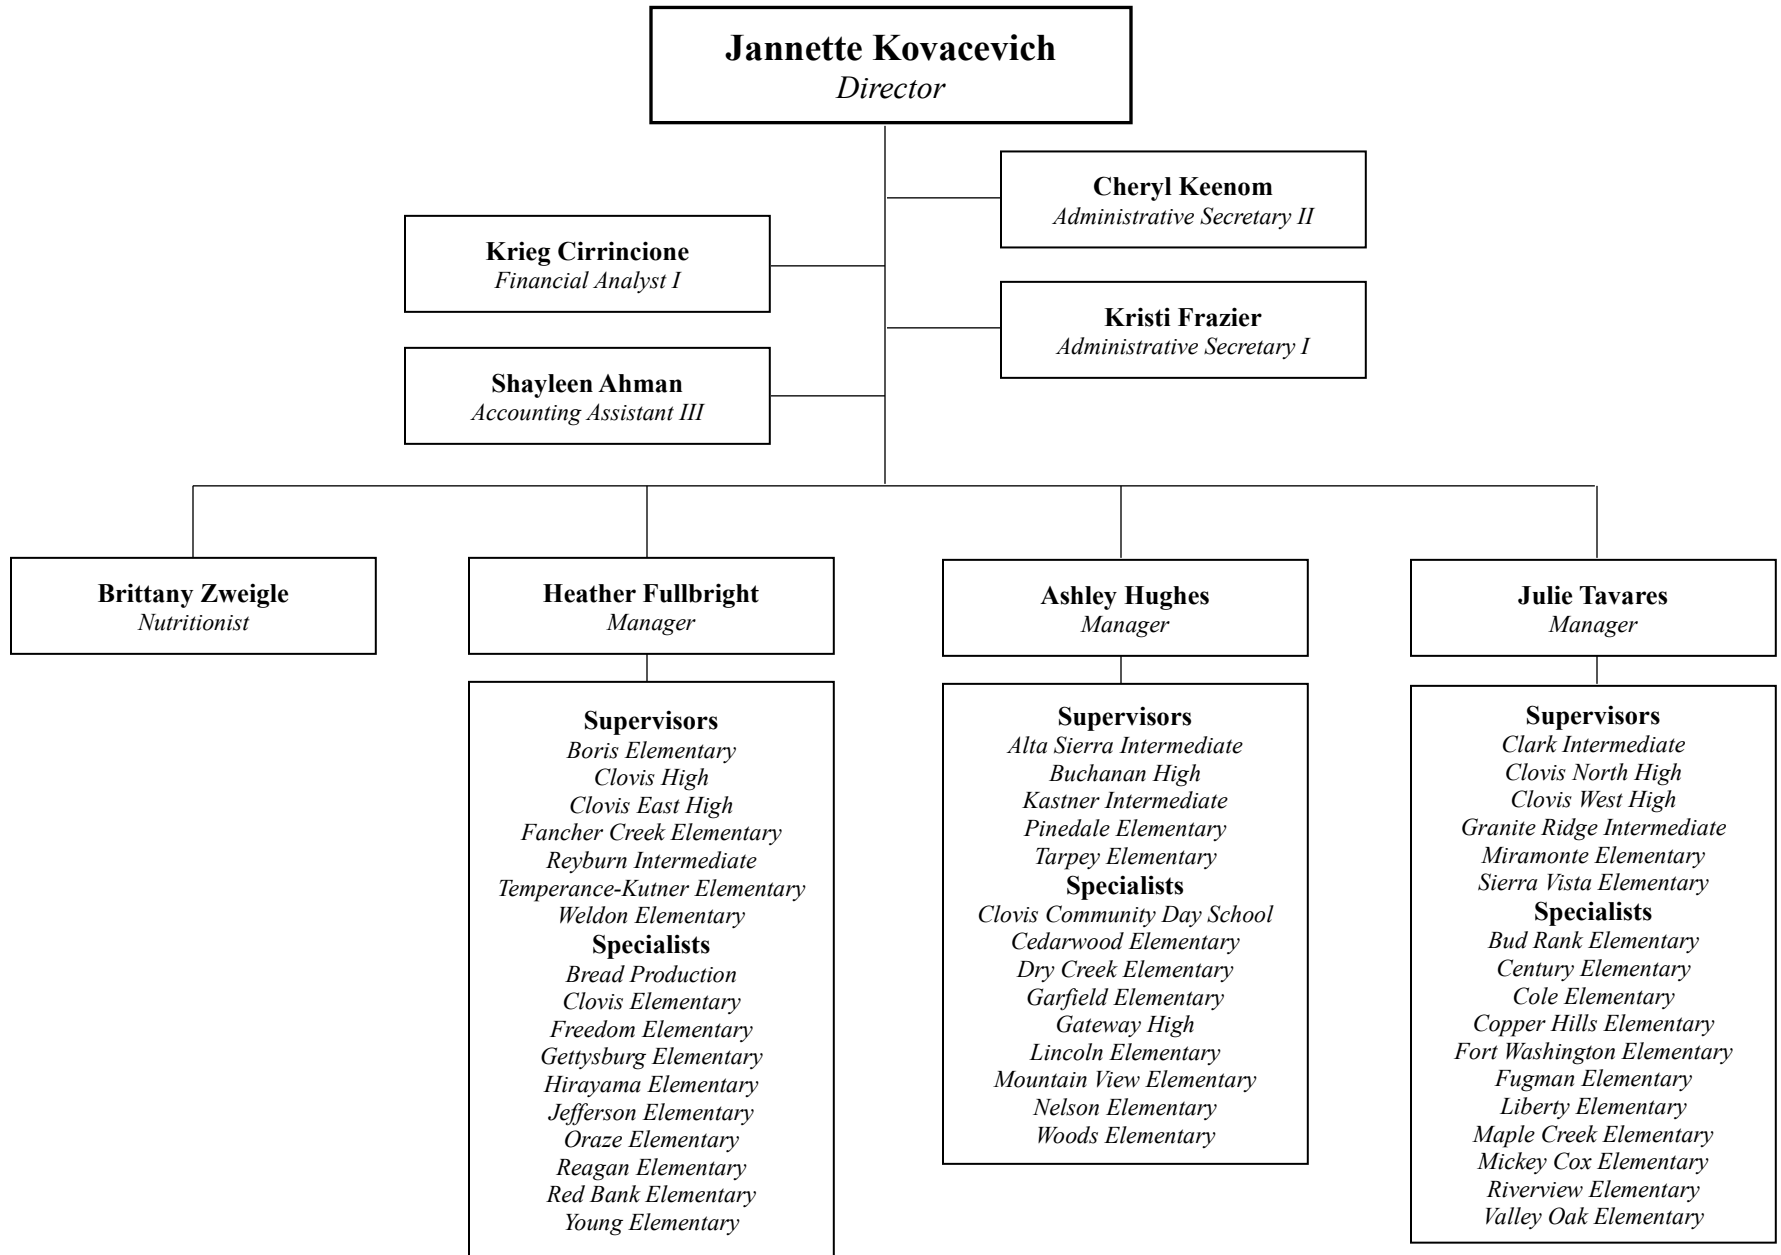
Jannette Kovacevich
Director

Cheryl Keenom
Administrative Secretary II

Krieg Cirrincione
Financial Analyst I

Kristi Frazier
Administrative Secretary I

Shayleen Ahman
Accounting Assistant III

Brittany Zweigle
Nutritionist

Heather Fullbright
Manager

Supervisors
Boris Elementary
Clovis High
Clovis East High
Fancher Creek Elementary
Reyburn Intermediate
Temperance-Kutner Elementary
Weldon Elementary
Specialists
Bread Production
Clovis Elementary
Freedom Elementary
Gettysburg Elementary
Hirayama Elementary
Jefferson Elementary
Oraze Elementary
Reagan Elementary
Red Bank Elementary
Young Elementary

Ashley Hughes
Manager

Supervisors
Alta Sierra Intermediate
Buchanan High
Kastner Intermediate
Pinedale Elementary
Tarpey Elementary
Specialists
Clovis Community Day School
Cedarwood Elementary
Dry Creek Elementary
Garfield Elementary
Gateway High
Lincoln Elementary
Mountain View Elementary
Nelson Elementary
Woods Elementary

Julie Tavares
Manager

Supervisors
Clark Intermediate
Clovis North High
Clovis West High
Granite Ridge Intermediate
Miramonte Elementary
Sierra Vista Elementary
Specialists
Bud Rank Elementary
Century Elementary
Cole Elementary
Copper Hills Elementary
Fort Washington Elementary
Fugman Elementary
Liberty Elementary
Maple Creek Elementary
Mickey Cox Elementary
Riverview Elementary
Valley Oak Elementary